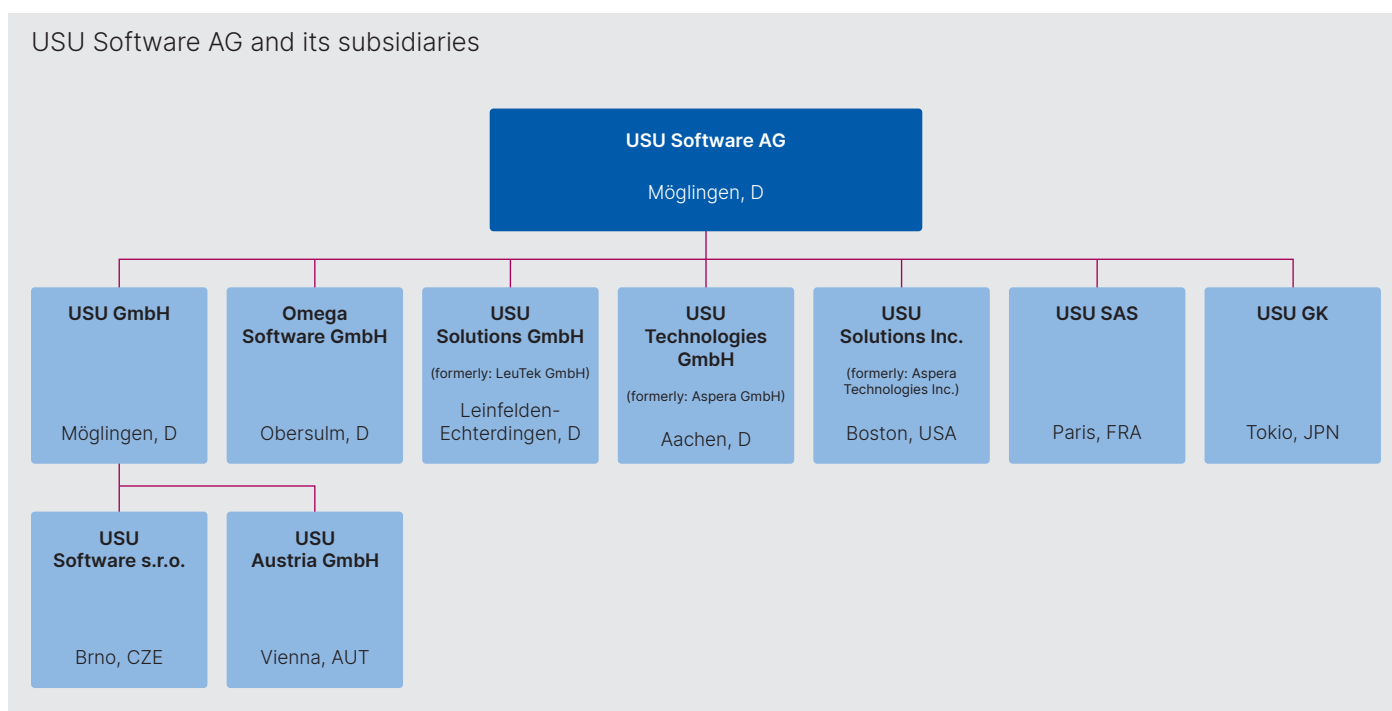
USU Software AG and its subsidiaries

USU Software AG
Möglingen, D

USU GmbH
Möglingen, D

Omega Software GmbH
Obersulm, D

USU Solutions GmbH
(formerly: LeuTek GmbH)
Leinfelden-Echterdingen, D

USU Technologies GmbH
(formerly: Aspera GmbH)
Aachen, D

USU Solutions Inc.
(formerly: Aspera Technologies Inc.)
Boston, USA

USU SAS
Paris, FRA

USU GK
Tokio, JPN

USU Software s.r.o.
Brno, CZE

USU Austria GmbH
Vienna, AUT